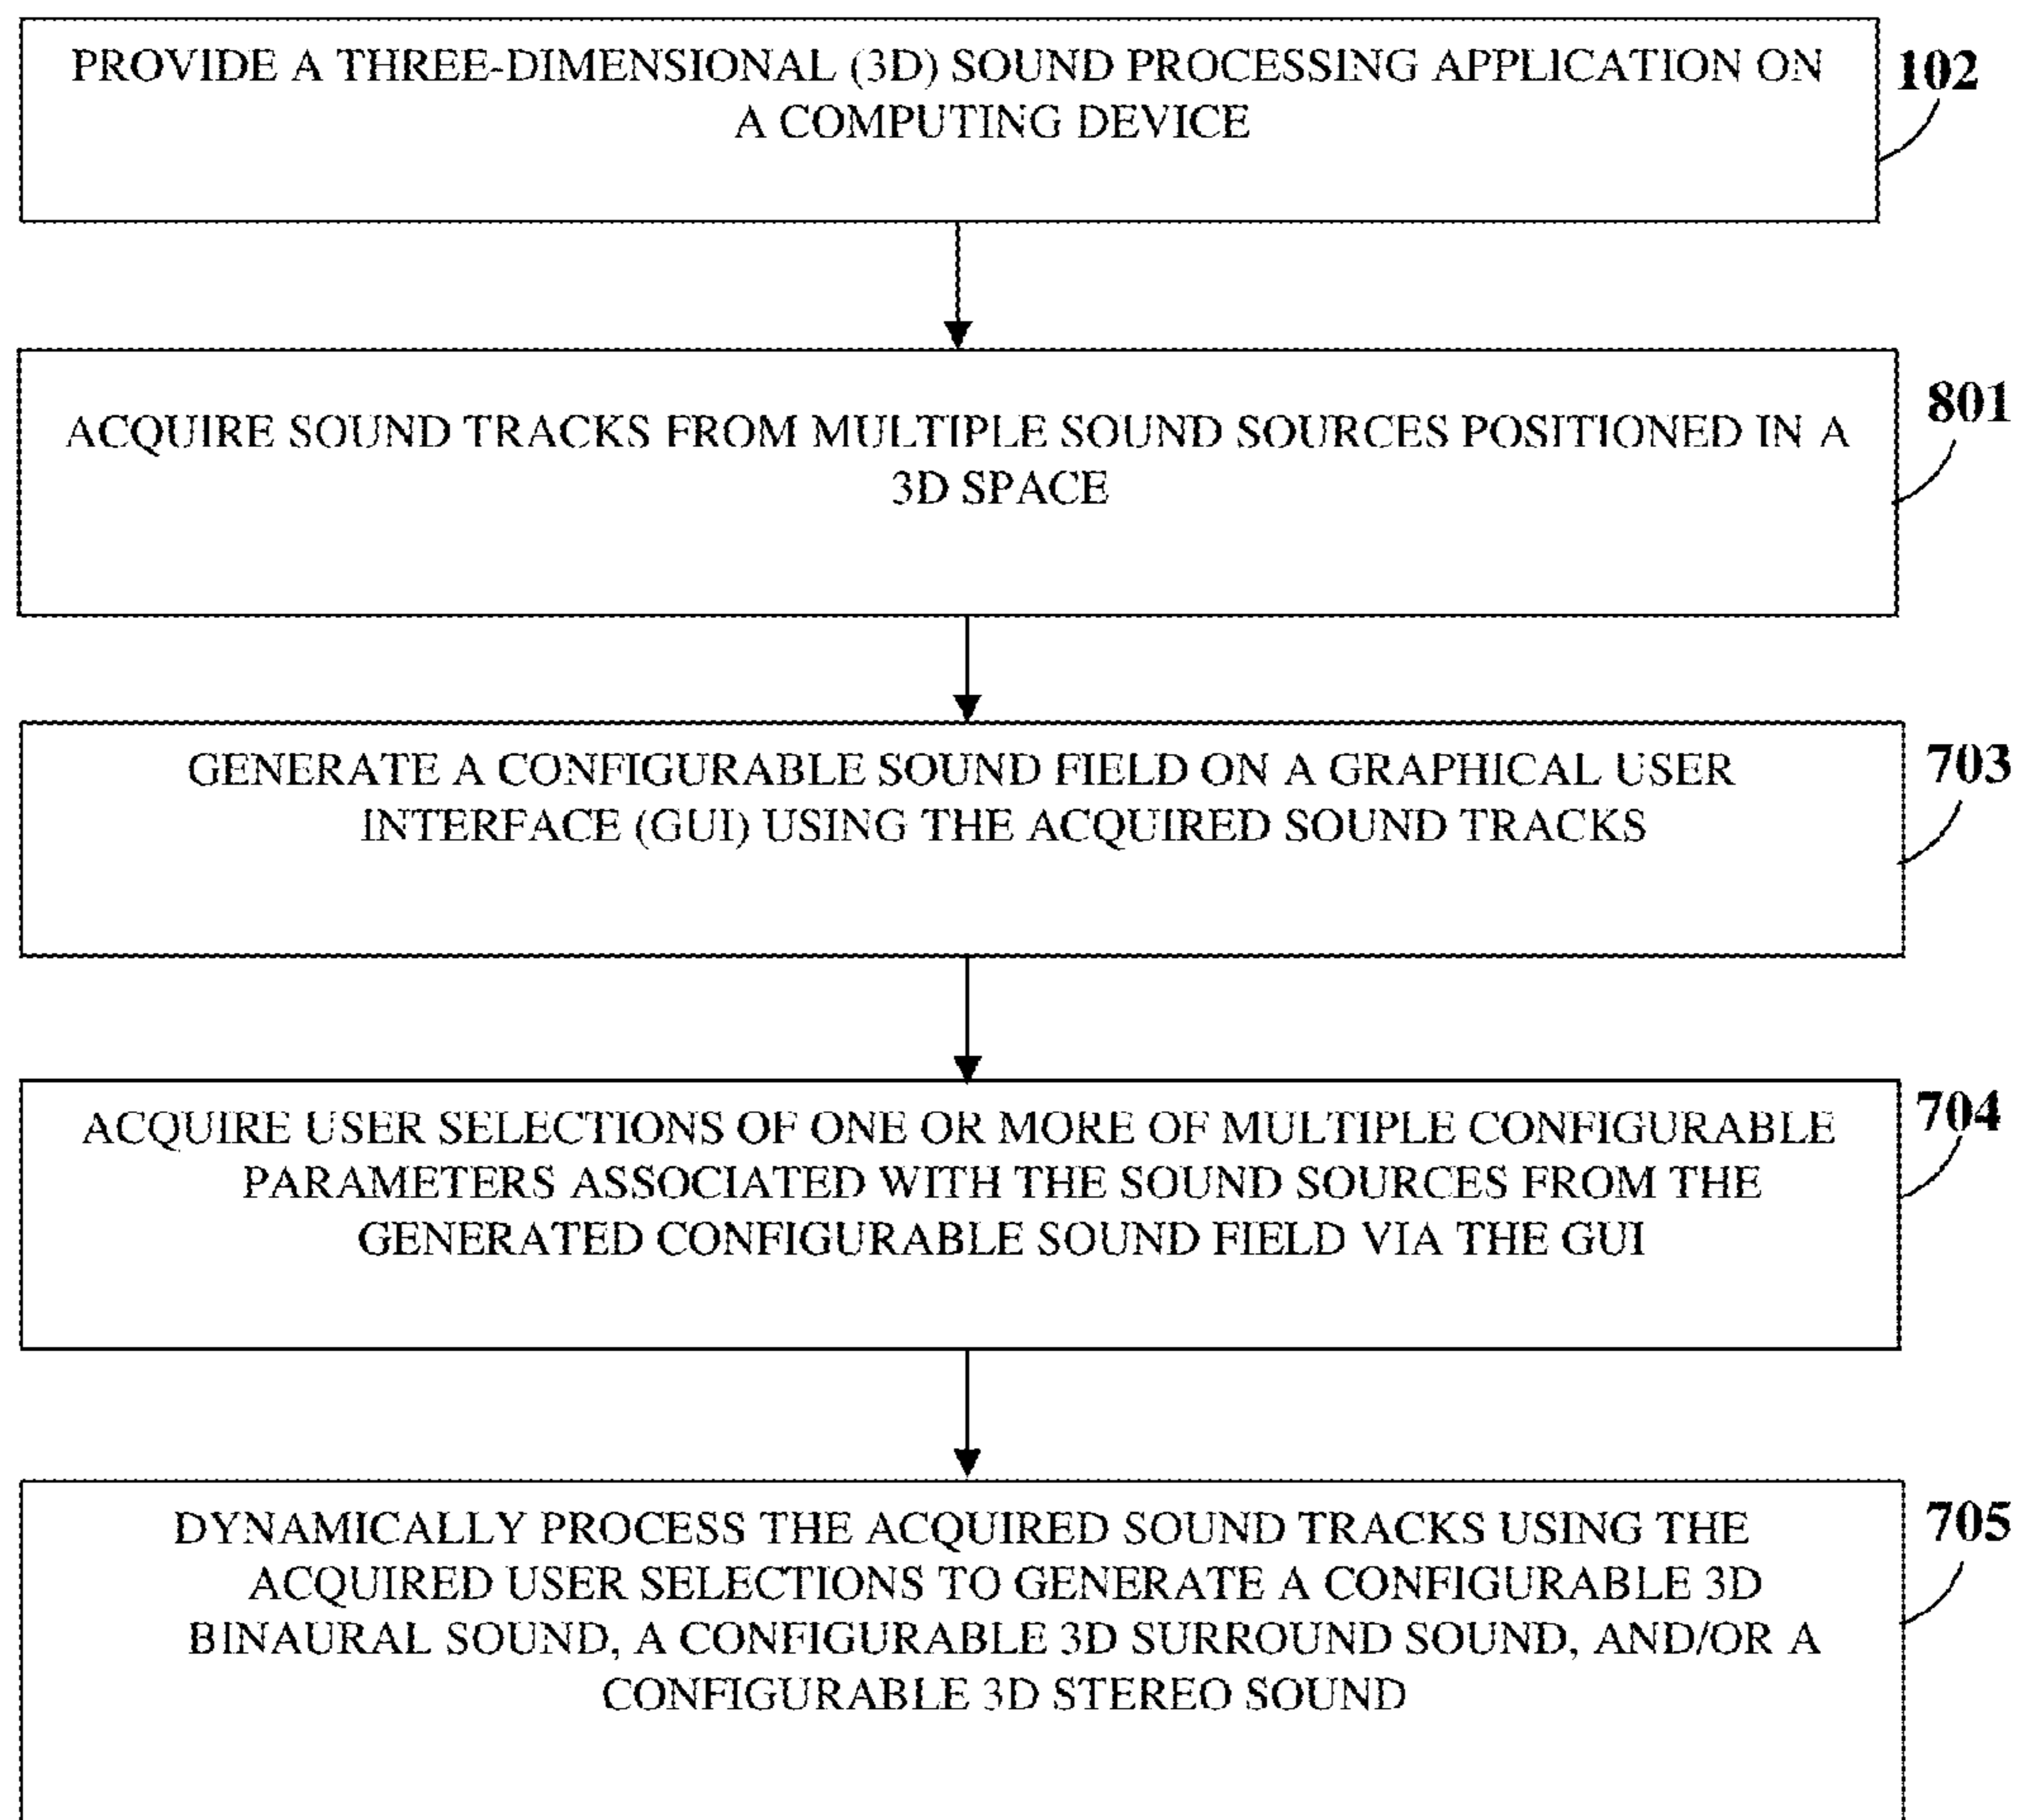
PROVIDE A THREE-DIMENSIONAL (3D) SOUND PROCESSING APPLICATION ON A COMPUTING DEVICE

102

ACQUIRE SOUND TRACKS FROM MULTIPLE SOUND SOURCES POSITIONED IN A 3D SPACE

801

GENERATE A CONFIGURABLE SOUND FIELD ON A GRAPHICAL USER INTERFACE (GUI) USING THE ACQUIRED SOUND TRACKS

703

ACQUIRE USER SELECTIONS OF ONE OR MORE OF MULTIPLE CONFIGURABLE PARAMETERS ASSOCIATED WITH THE SOUND SOURCES FROM THE GENERATED CONFIGURABLE SOUND FIELD VIA THE GUI

704

DYNAMICALLY PROCESS THE ACQUIRED SOUND TRACKS USING THE ACQUIRED USER SELECTIONS TO GENERATE A CONFIGURABLE 3D BINAURAL SOUND, A CONFIGURABLE 3D SURROUND SOUND, AND/OR A CONFIGURABLE 3D STEREO SOUND

705